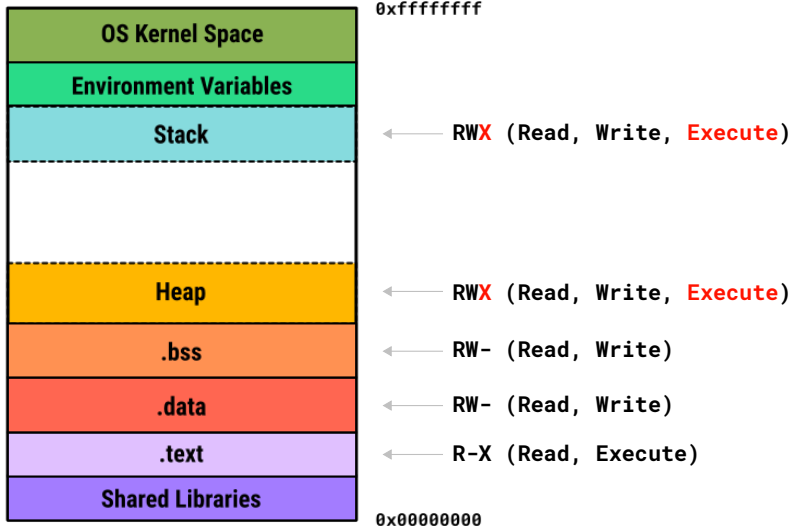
0xffffffff

OS Kernel Space

Environment Variables

Stack

RWX (Read, Write, Execute)

Heap

RWX (Read, Write, Execute)

.bss

RW- (Read, Write)

.data

RW- (Read, Write)

.text

R-X (Read, Execute)

Shared Libraries

0x00000000